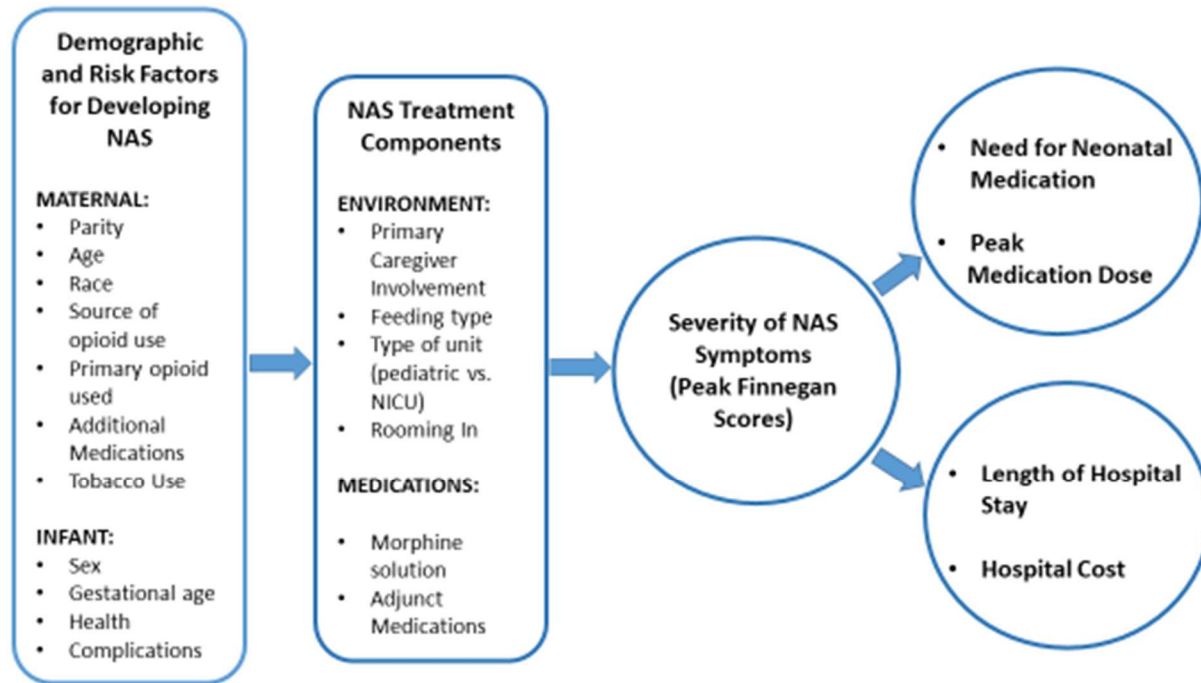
Demographic and Risk Factors for Developing NAS

MATERNAL:
- Parity
- Age
- Race
- Source of opioid use
- Primary opioid used
- Additional Medications
- Tobacco Use

INFANT:
- Sex
- Gestational age
- Health
- Complications

NAS Treatment Components

ENVIRONMENT:
- Primary Caregiver Involvement
- Feeding type
- Type of unit (pediatric vs. NICU)
- Rooming In

MEDICATIONS:
- Morphine solution
- Adjunct Medications

Severity of NAS Symptoms (Peak Finnegan Scores)

- Need for Neonatal Medication
- Peak Medication Dose

- Length of Hospital Stay
- Hospital Cost